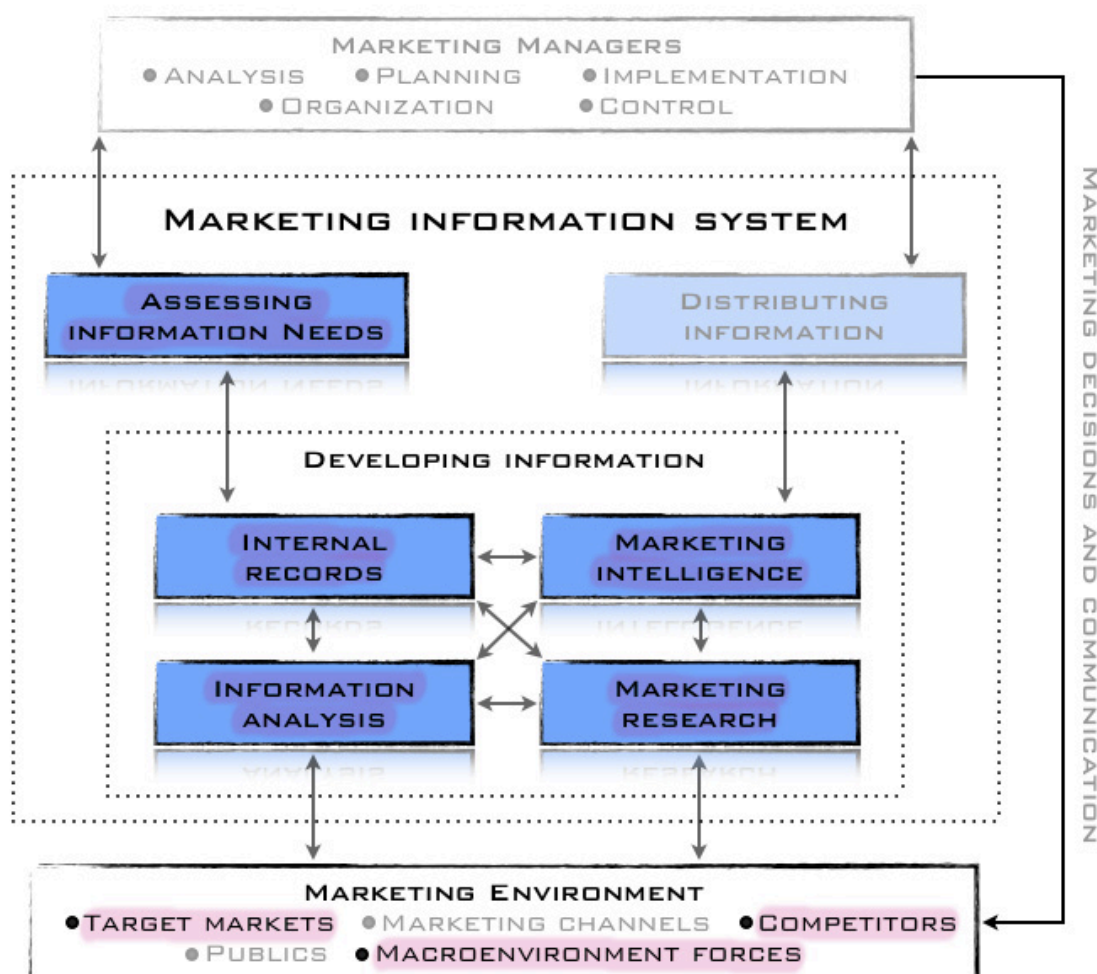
Marketing Managers
• Analysis • Planning • Implementation
• Organization • Control

Marketing information system

Assessing information Needs

Distributing information

Developing information

Internal records

Marketing intelligence

Information analysis

Marketing research

Marketing Environment
• Target markets • Marketing channels • Competitors
• Publics • Macroenvironment forces

Marketing decisions and communication